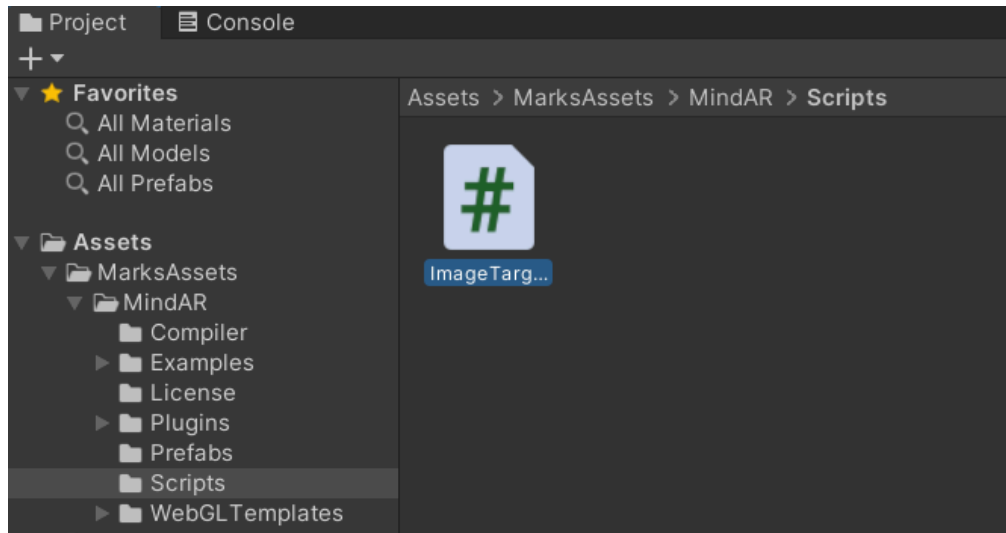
Project Console

+

Favorites
All Materials
All Models
All Prefabs

Assets
MarksAssets
MindAR
Compiler
Examples
License
Plugins
Prefabs
Scripts
WebGLTemplates

Assets > MarksAssets > MindAR > Scripts

#

ImageTarg...